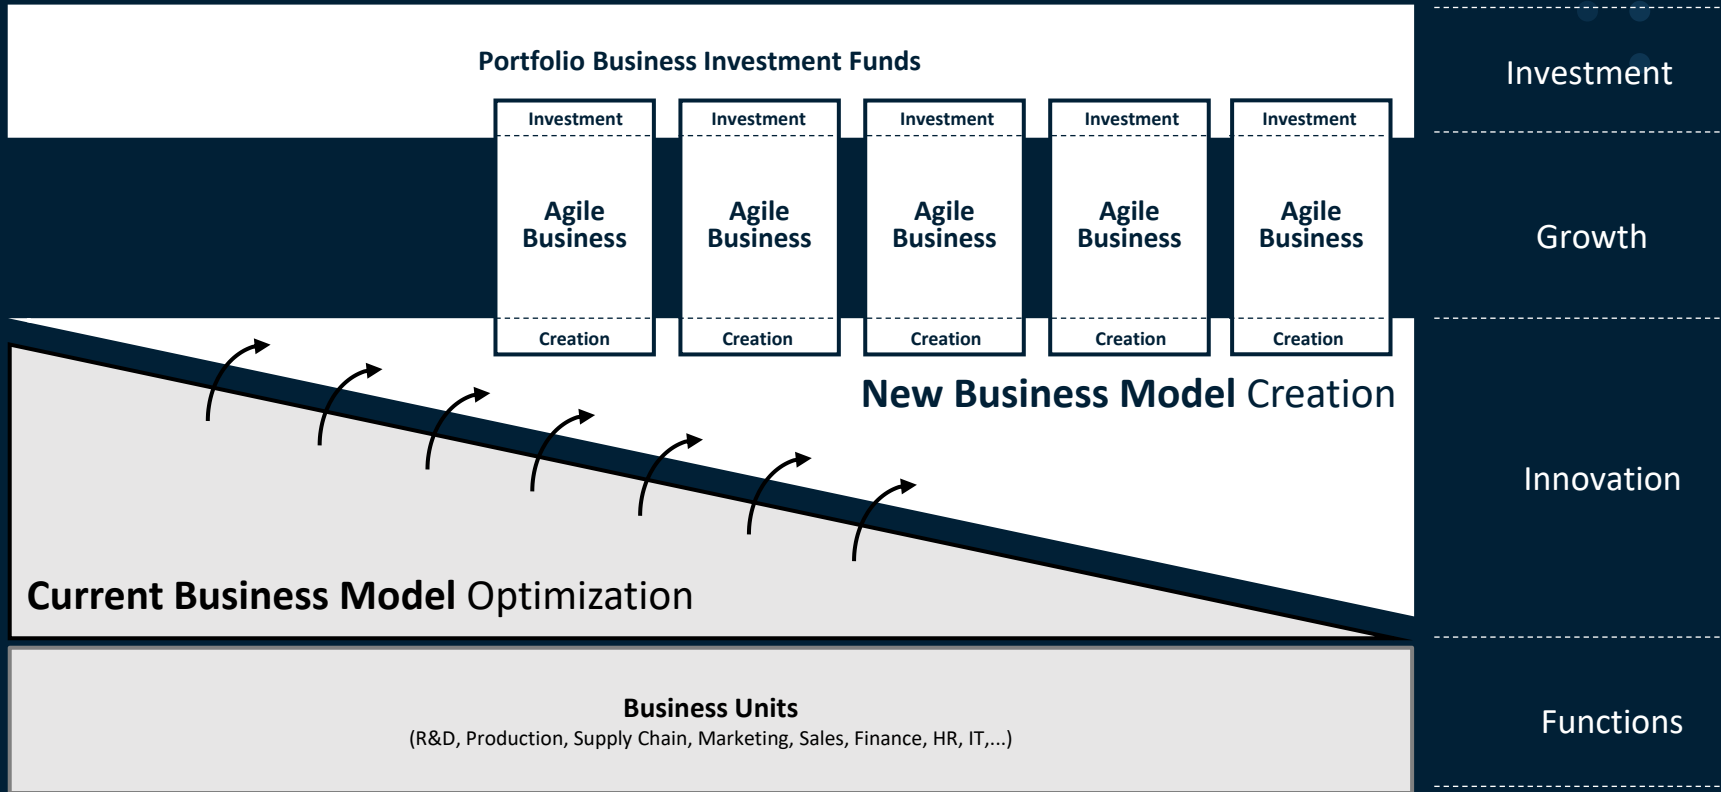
Portfolio Business Investment Funds

Investment

Agile Business

Creation

Investment

Agile Business

Creation

Investment

Agile Business

Creation

Investment

Agile Business

Creation

Investment

Agile Business

Creation

New Business Model Creation

Current Business Model Optimization

Business Units
(R&D, Production, Supply Chain, Marketing, Sales, Finance, HR, IT,...)

Investment

Growth

Innovation

Functions